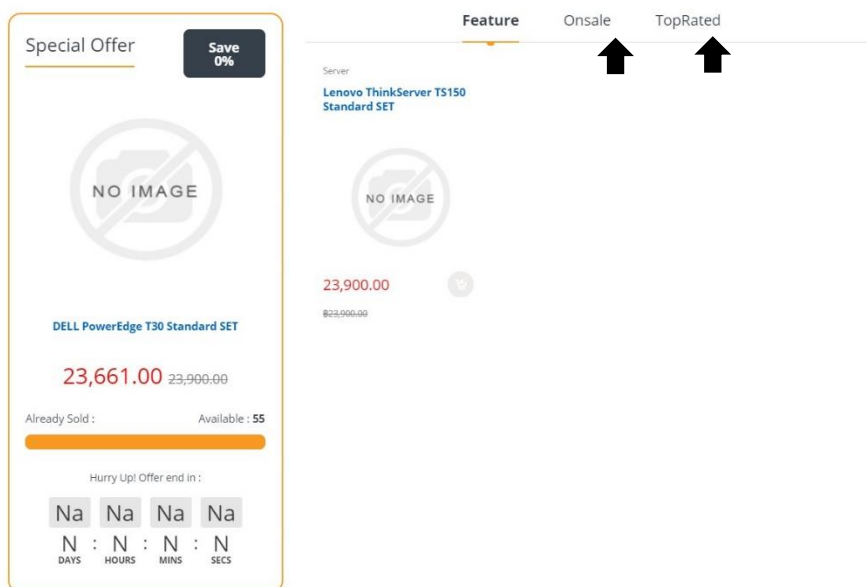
Special Offer

Save 0%

NO IMAGE

DELL PowerEdge T30 Standard SET

23,661.00 23,900.00

Already Sold :

Available : 55

Hurry Up! Offer end in :

Na Na Na Na

N : N : N : N
DAYS HOURS MINS SECS

Feature Onsale TopRated

Server

Lenovo ThinkServer TS150 Standard SET

NO IMAGE

23,900.00

฿23,900.00